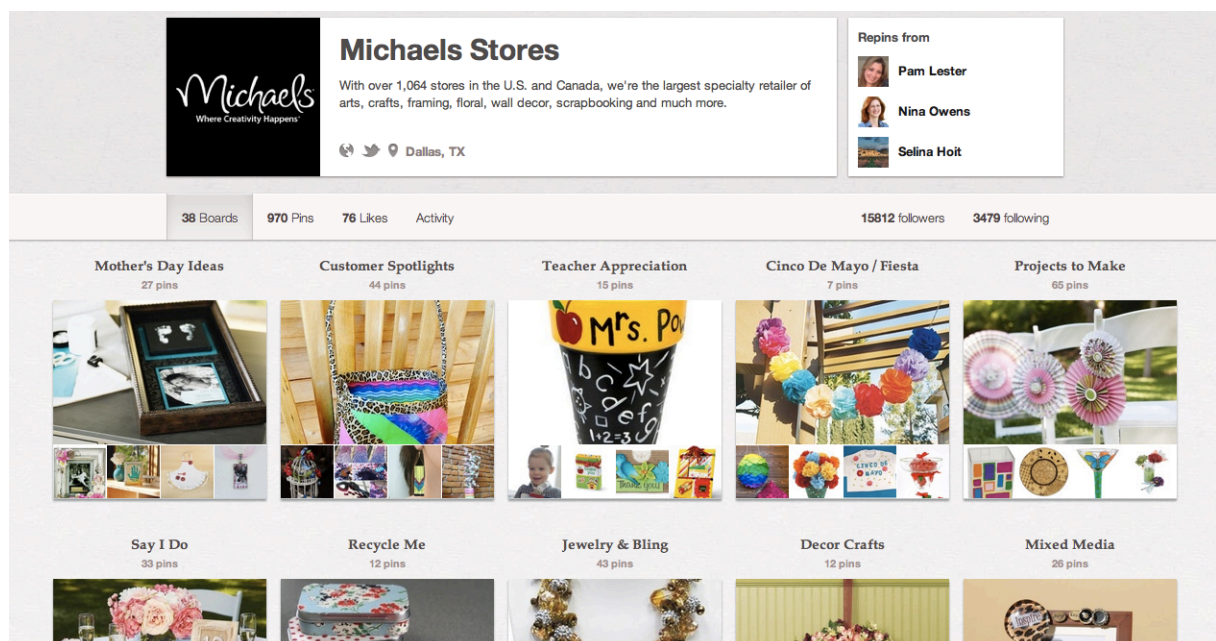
Michaels
Where Creativity Happens

Michaels Stores

With over 1,064 stores in the U.S. and Canada, we're the largest specialty retailer of arts, crafts, framing, floral, wall decor, scrapbooking and much more.

Dallas, TX

Repins from
Pam Lester
Nina Owens
Selina Hoit

38 Boards 970 Pins 76 Likes Activity 15812 followers 3479 following

Mother's Day Ideas
27 pins

Customer Spotlights
44 pins

Teacher Appreciation
15 pins

Mrs. Po

Cinco De Mayo / Fiesta
7 pins

Projects to Make
65 pins

Say I Do
33 pins

Recycle Me
12 pins

Jewelry & Bling
43 pins

Decor Crafts
12 pins

Mixed Media
26 pins